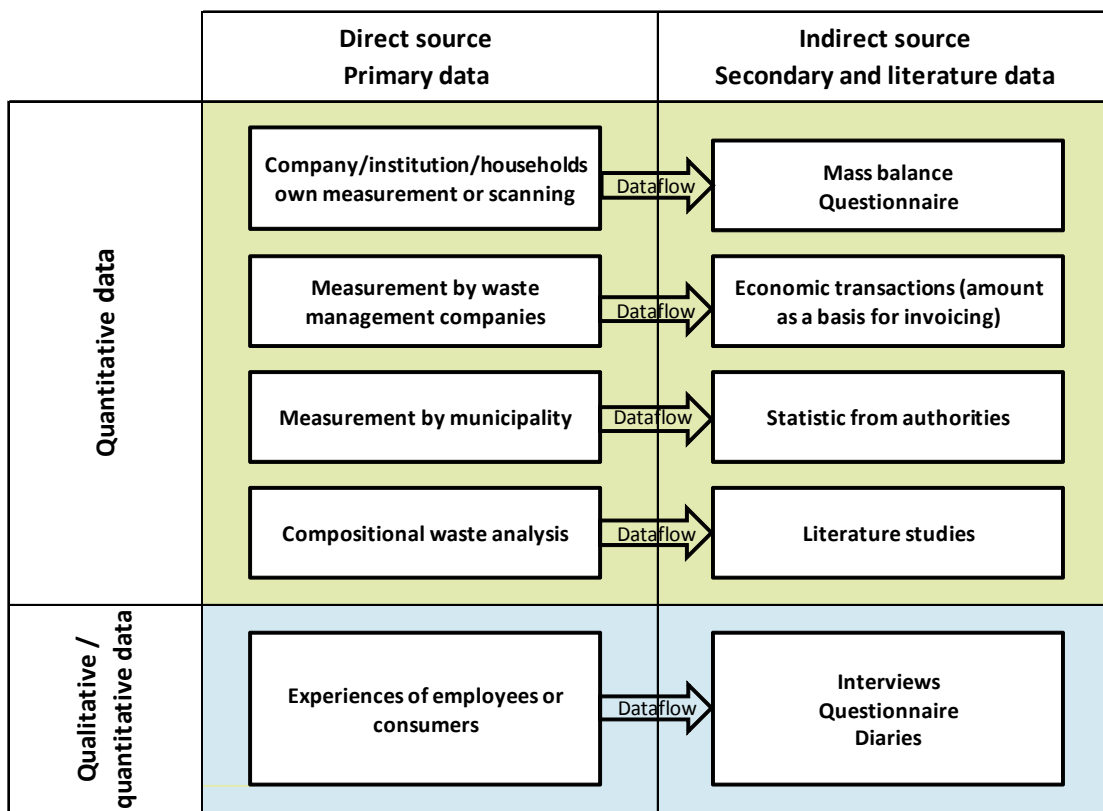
Direct source
Primary data

Indirect source
Secondary and literature data

Quantitative data

Company/institution/households own measurement or scanning

Dataflow

Mass balance
Questionnaire

Measurement by waste management companies

Dataflow

Economic transactions (amount as a basis for invoicing)

Measurement by municipality

Dataflow

Statistic from authorities

Compositional waste analysis

Dataflow

Literature studies

Qualitative / quantitative data

Experiences of employees or consumers

Dataflow

Interviews
Questionnaire
Diaries